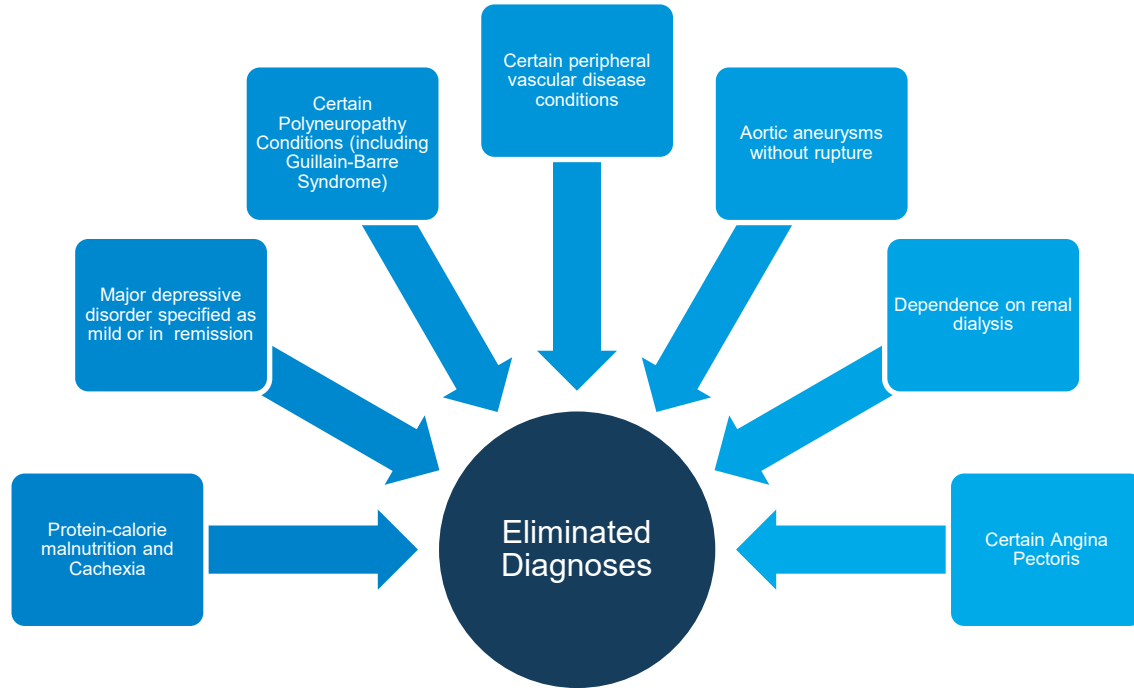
Certain peripheral vascular disease conditions

Certain Polyneuropathy Conditions (including Guillain-Barre Syndrome)

Aortic aneurysms without rupture

Major depressive disorder specified as mild or in remission

Dependence on renal dialysis

Protein-calorie malnutrition and Cachexia

Eliminated Diagnoses

Certain Angina Pectoris